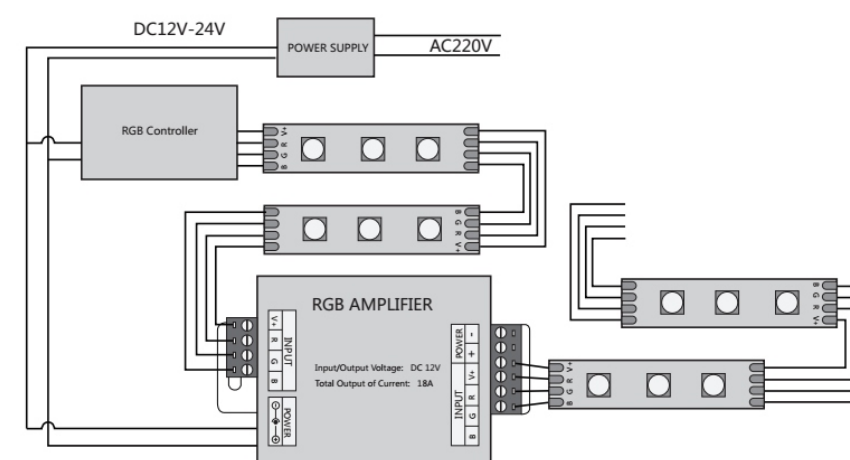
DC12V-24V

POWER SUPPLY

AC220V

RGB Controller

V+ R G B

B G R V+

RGB AMPLIFIER

V+ R G B

INPUT

Input/Output Voltage: DC 12V
Total Output of Current: 18A

POWER

- +

POWER

V+ R G B

INPUT

V+ R G B

B G R V+